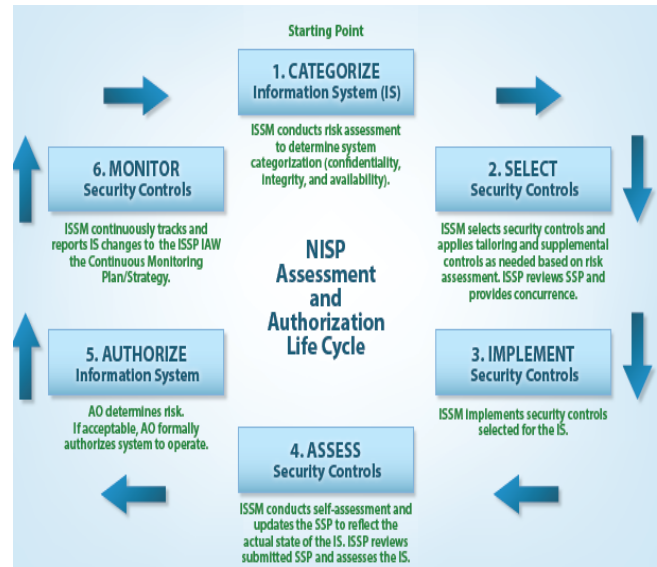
Starting Point

1. CATEGORIZE
Information System (IS)

ISSM conducts risk assessment to determine system categorization (confidentiality, integrity, and availability).

2. SELECT
Security Controls

ISSM selects security controls and applies tailoring and supplemental controls as needed based on risk assessment. ISSP reviews SSP and provides concurrence.

3. IMPLEMENT
Security Controls

ISSM implements security controls selected for the IS.

4. ASSESS
Security Controls

ISSM conducts self-assessment and updates the SSP to reflect the actual state of the IS. ISSP reviews submitted SSP and assesses the IS.

5. AUTHORIZE
Information System

AO determines risk. If acceptable, AO formally authorizes system to operate.

6. MONITOR
Security Controls

ISSM continuously tracks and reports IS changes to the ISSP IAW the Continuous Monitoring Plan/Strategy.

NISP Assessment and Authorization Life Cycle